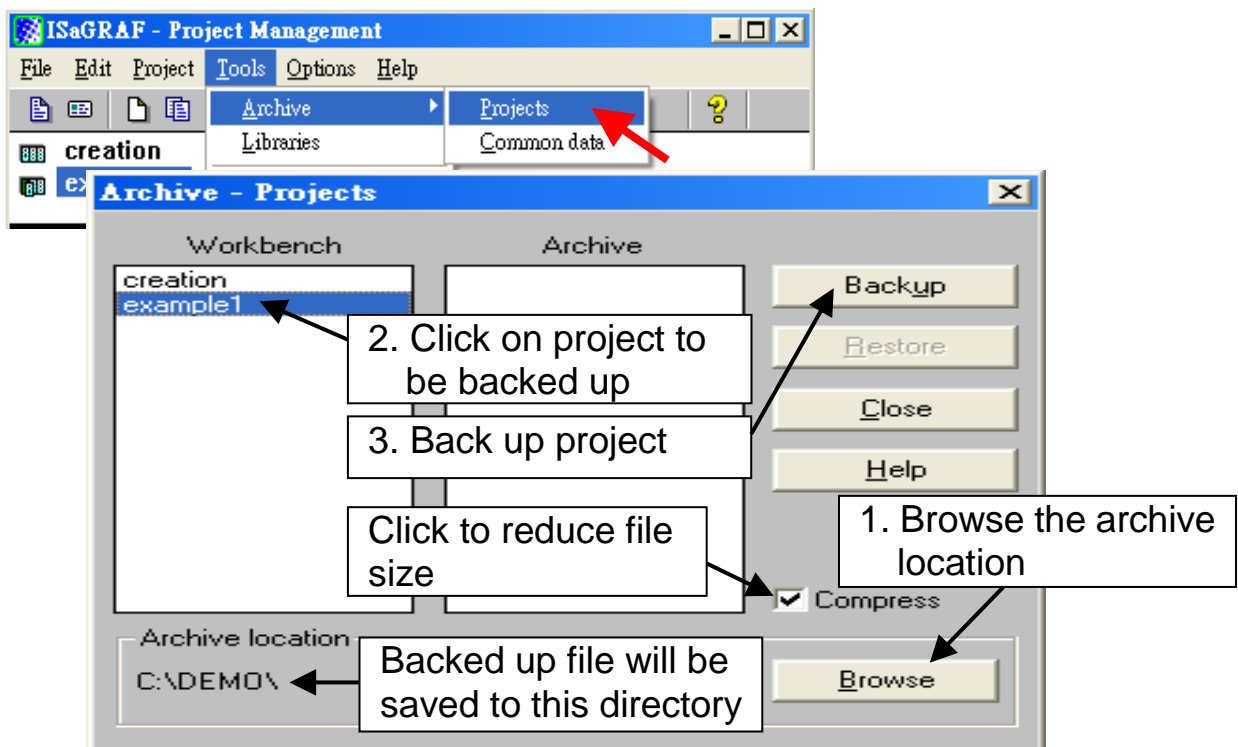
ISaGRAF - Project Management

File Edit Project Tools Options Help

Archive
Libraries

Projects
Common data

creation
ex

Archive - Projects

Workbench

Archive

creation
example1

Backup

Restore

Close

Help

2. Click on project to be backed up

3. Back up project

Click to reduce file size

1. Browse the archive location

Compress

Archive location

C:\DEMO\

Backed up file will be saved to this directory

Browse